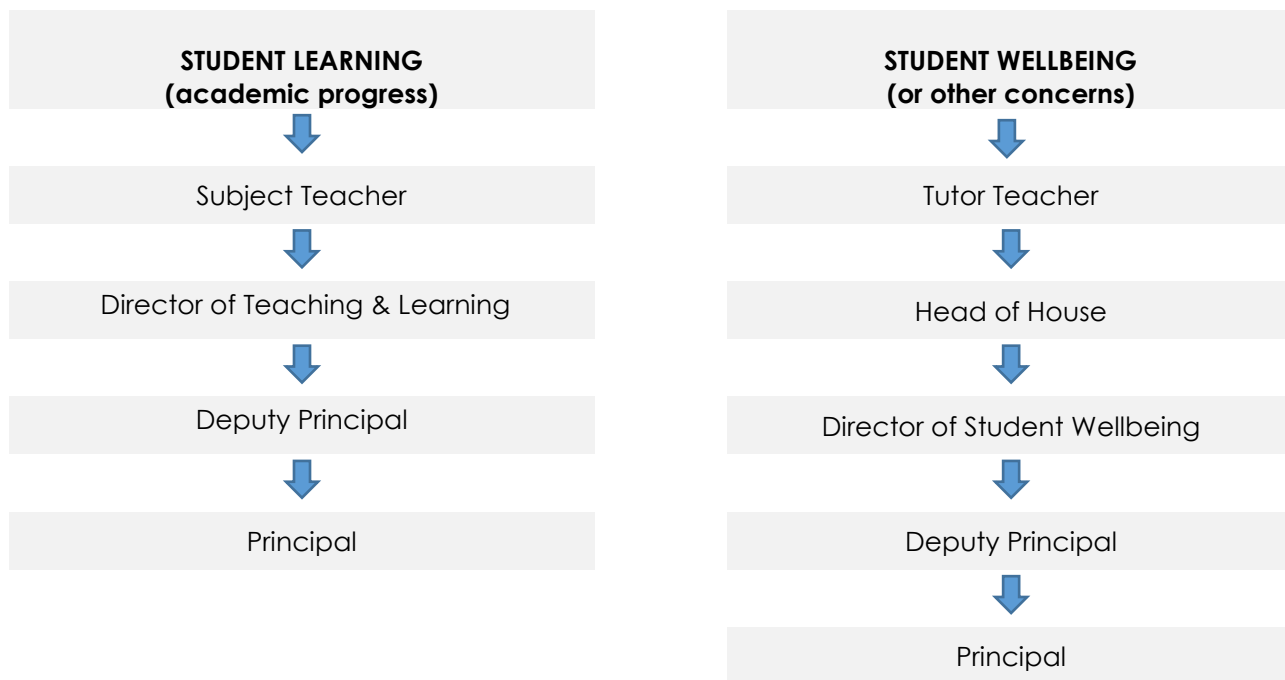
**STUDENT LEARNING**
**(academic progress)**

Subject Teacher

Director of Teaching & Learning

Deputy Principal

Principal

**STUDENT WELLBEING**
**(or other concerns)**

Tutor Teacher

Head of House

Director of Student Wellbeing

Deputy Principal

Principal